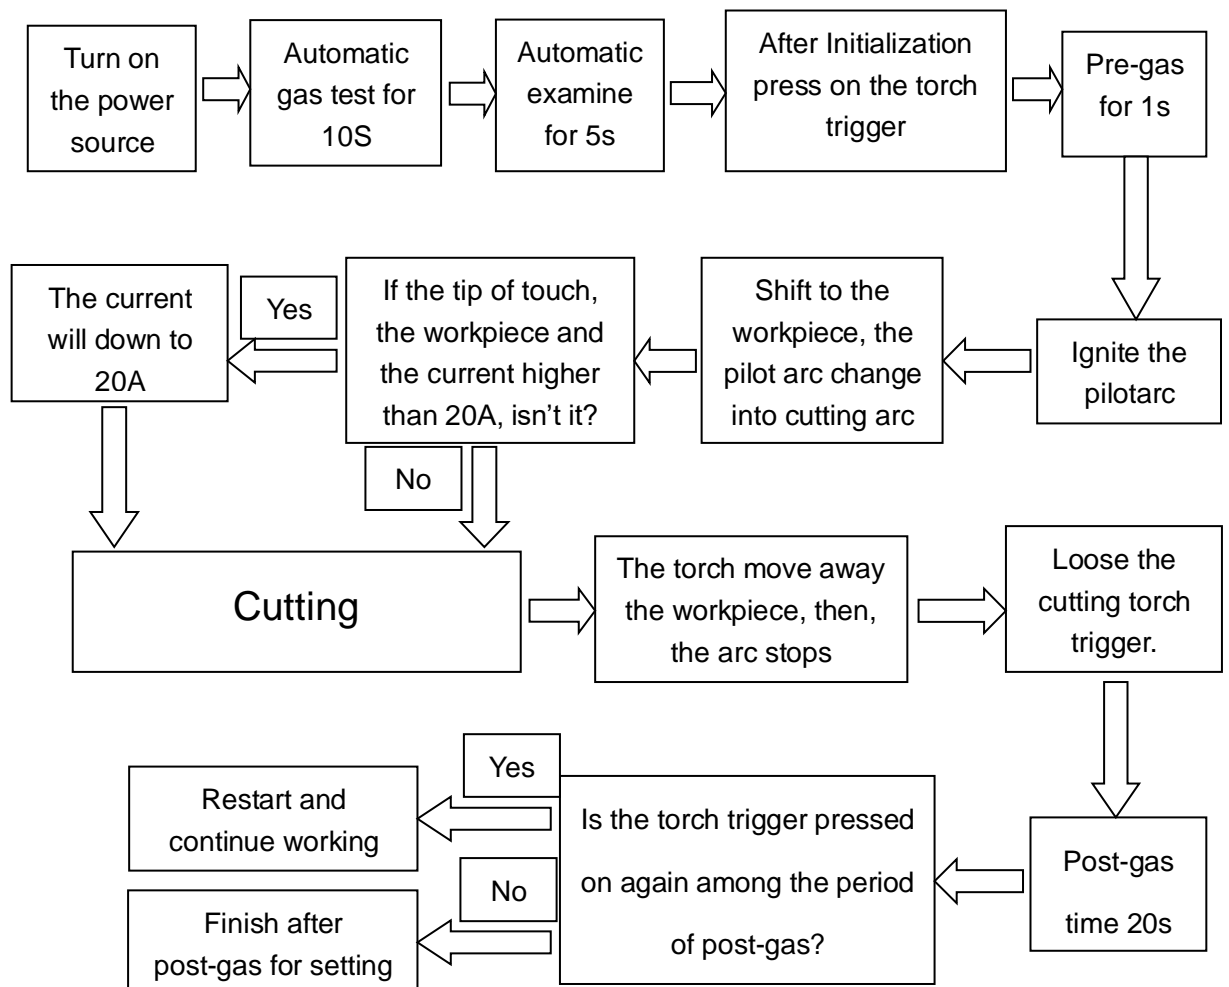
Turn on the power source

Automatic gas test for 10S

Automatic examine for 5s

After Initialization press on the torch trigger

Pre-gas for 1s

Ignite the pilotarc

Shift to the workpiece, the pilot arc change into cutting arc

If the tip of touch, the workpiece and the current higher than 20A, isn't it?

Yes

The current will down to 20A

No

Cutting

The torch move away the workpiece, then, the arc stops

Loose the cutting torch trigger.

Post-gas time 20s

Is the torch trigger pressed on again among the period of post-gas?

Yes

Restart and continue working

No

Finish after post-gas for setting